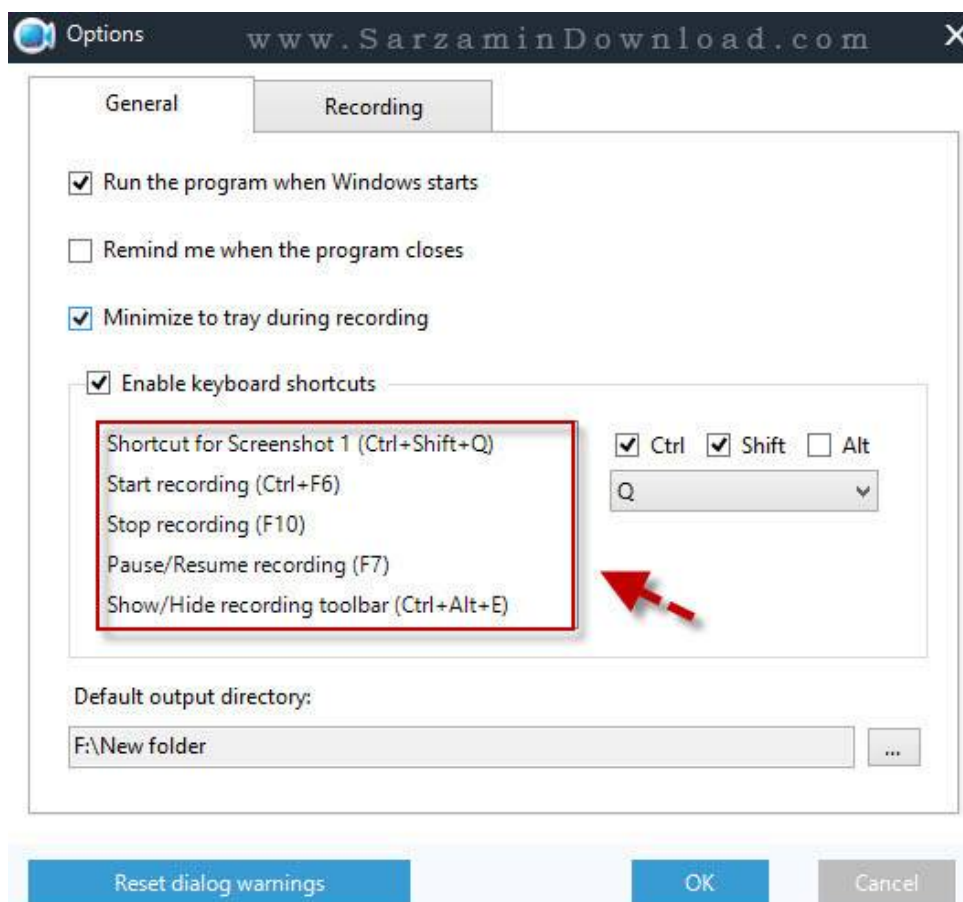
Options www.SarzaminDownload.com ✕

General

Recording

Run the program when Windows starts

Remind me when the program closes

Minimize to tray during recording

Enable keyboard shortcuts

Shortcut for Screenshot 1 (Ctrl+Shift+Q)
Start recording (Ctrl+F6)
Stop recording (F10)
Pause/Resume recording (F7)
Show/Hide recording toolbar (Ctrl+Alt+E)

Ctrl Shift Alt

Q

Default output directory:

F:\New folder

...

Reset dialog warnings

OK

Cancel